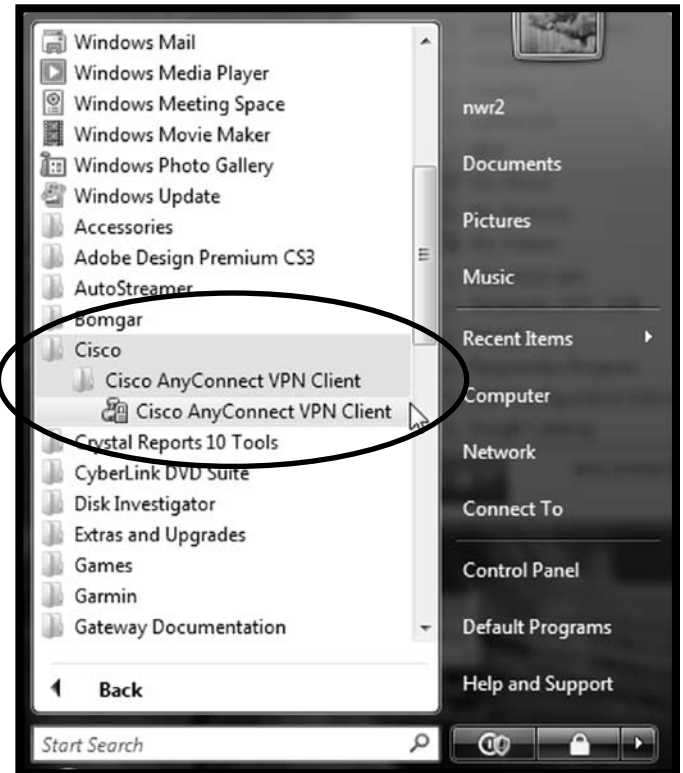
Windows Mail
Windows Media Player
Windows Meeting Space
Windows Movie Maker
Windows Photo Gallery
Windows Update
Accessories
Adobe Design Premium CS3
AutoStreamer
Bomgar
Cisco
Cisco AnyConnect VPN Client
Cisco AnyConnect VPN Client
Crystal Reports 10 Tools
CyberLink DVD Suite
Disk Investigator
Extras and Upgrades
Games
Garmin
Gateway Documentation

Back

Start Search

nwr2
Documents
Pictures
Music
Recent Items
Computer
Network
Connect To
Control Panel
Default Programs
Help and Support